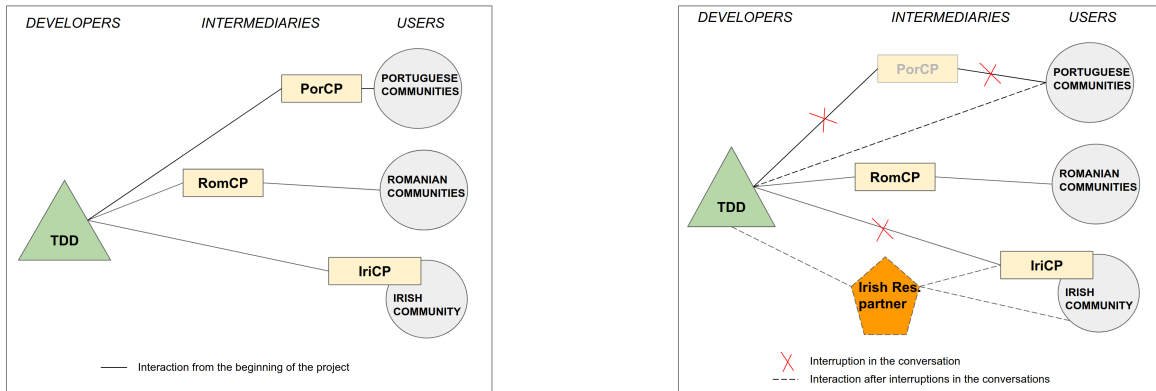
DEVELOPERS INTERMEDIARIES USERS

PorCP

PORTUGUESE COMMUNITIES

RomCP

ROMANIAN COMMUNITIES

TDD

IriCP

IRISH COMMUNITY

Interaction from the beginning of the project

DEVELOPERS INTERMEDIARIES USERS

PorCP

PORTUGUESE COMMUNITIES

RomCP

ROMANIAN COMMUNITIES

TDD

IriCP

Irish Res. partner

IRISH COMMUNITY

Interruption in the conversation

Interaction after interruptions in the conversations